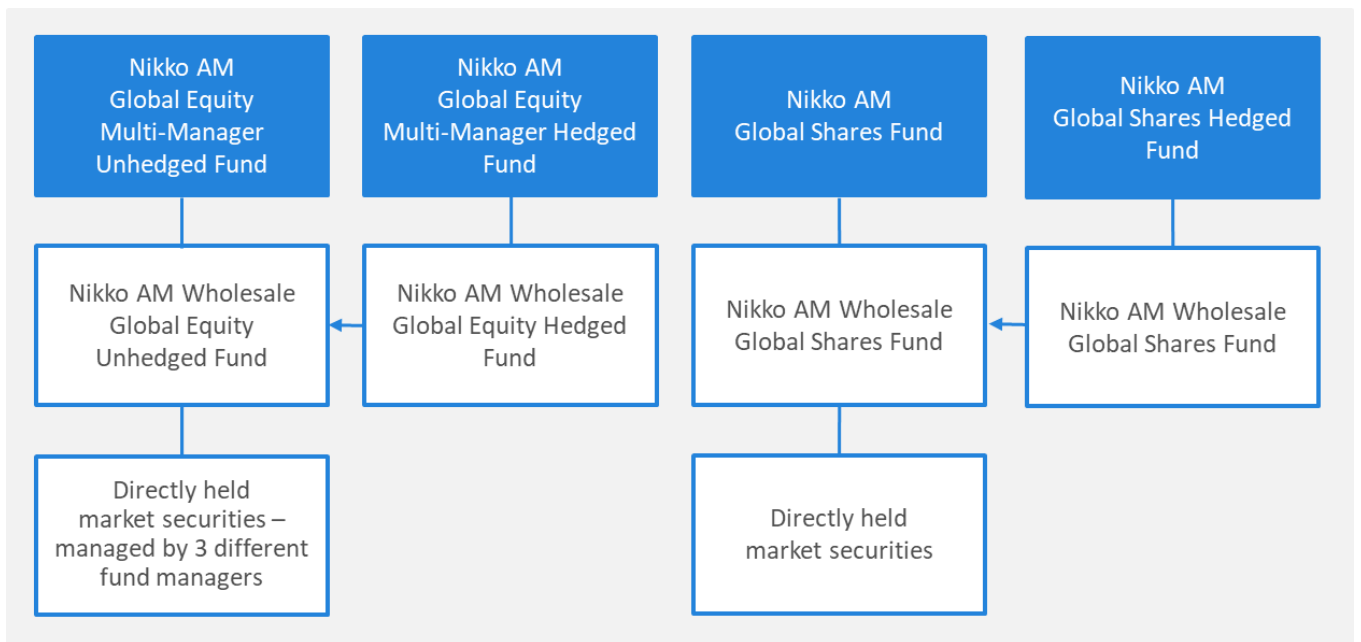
Nikko AM Global Equity Multi-Manager Unhedged Fund

Nikko AM Global Equity Multi-Manager Hedged Fund

Nikko AM Global Shares Fund

Nikko AM Global Shares Hedged Fund

Nikko AM Wholesale Global Equity Unhedged Fund

Nikko AM Wholesale Global Equity Hedged Fund

Nikko AM Wholesale Global Shares Fund

Nikko AM Wholesale Global Shares Fund

Directly held market securities – managed by 3 different fund managers

Directly held market securities